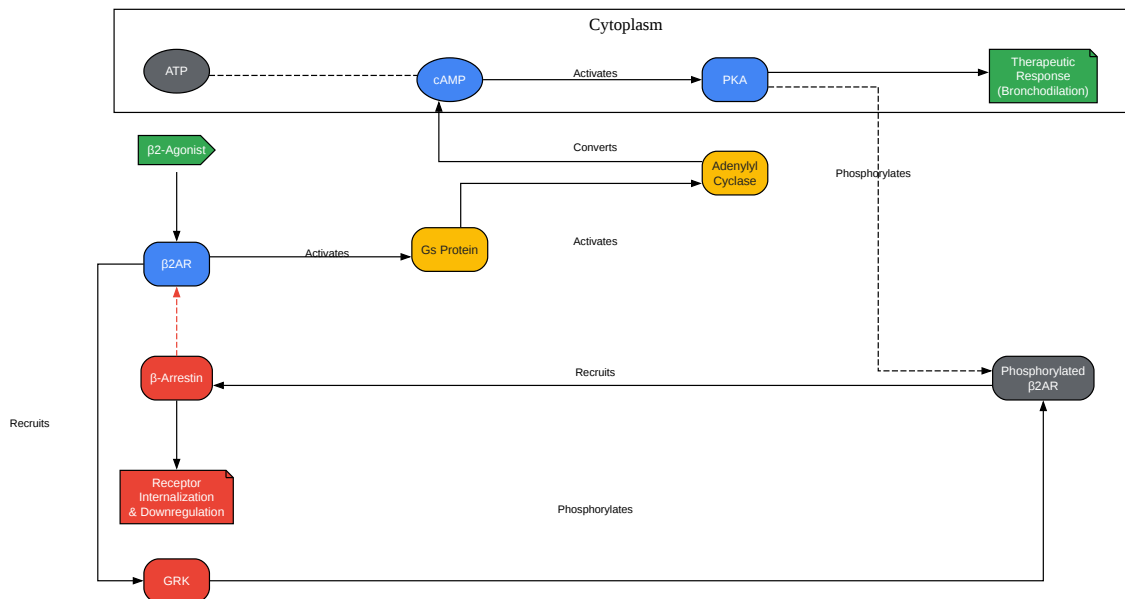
Cytoplasm

ATP

cAMP

Activates

PKA

Therapeutic Response (Bronchodilation)

β2-Agonist

Converts

Adenylyl Cyclase

Phosphorylates

β2AR

Activates

Gs Protein

Activates

β-Arrestin

Recruits

Phosphorylated β2AR

Recruits

Receptor Internalization & Downregulation

Phosphorylates

GRK